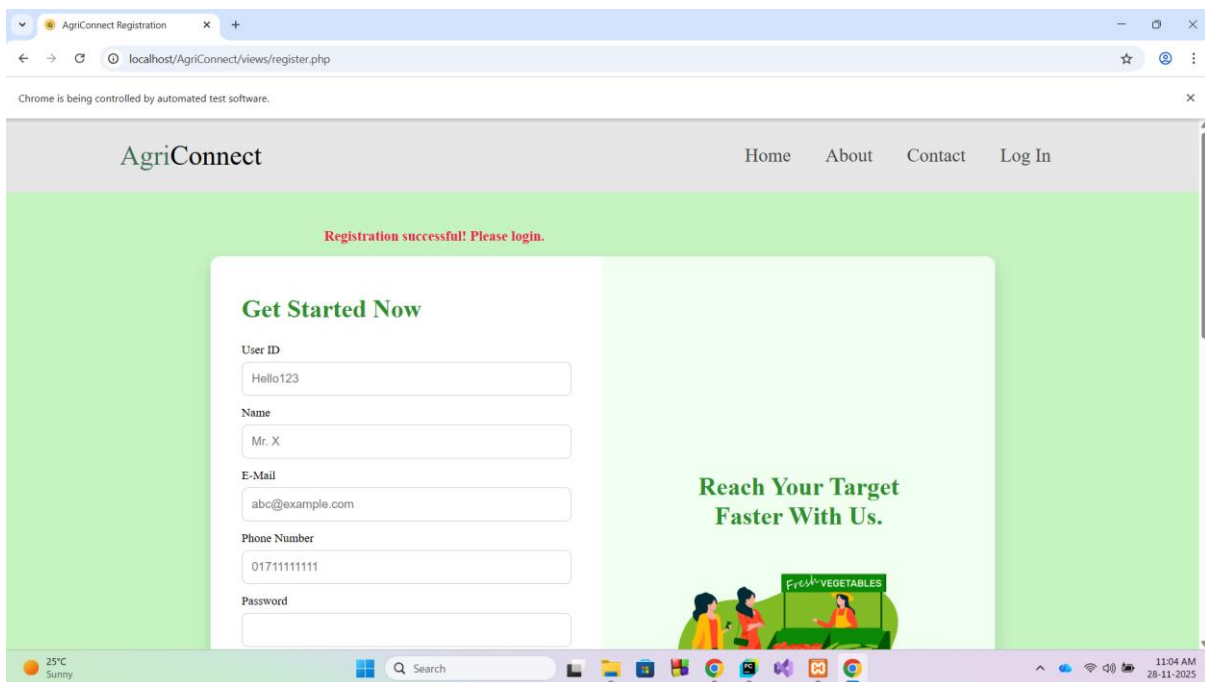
AgriConnect Registration

localhost/AgriConnect/views/register.php

Chrome is being controlled by automated test software.

AgriConnect

Home About Contact Log In

Registration successful! Please login.

Get Started Now

User ID

Hello123

Name

Mr. X

E-Mail

abc@example.com

Phone Number

01711111111

Password

Reach Your Target Faster With Us.

Fresh VEGETABLES

25°C
Sunny

Search

11:04 AM
28-11-2025